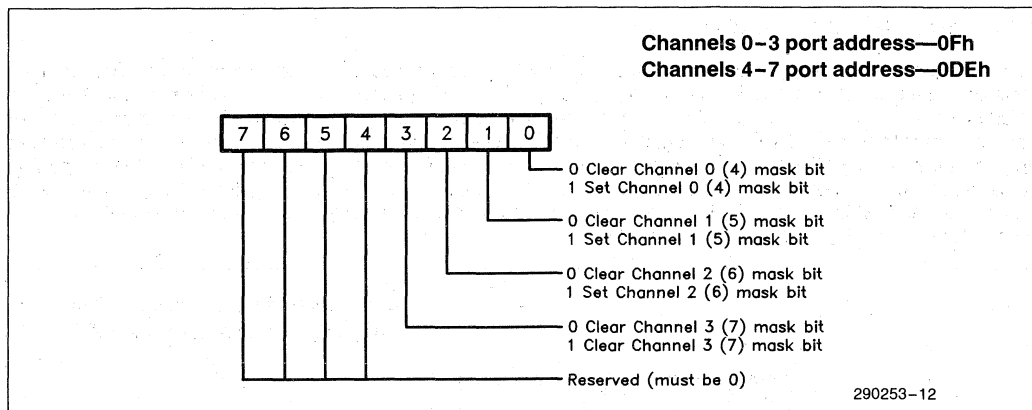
Channels 0–3 port address—0Fh
Channels 4–7 port address—0DEh

| 7 | 6 | 5 | 4 | 3 | 2 | 1 | 0 |
|---|---|---|---|---|---|---|---|

0 Clear Channel 0 (4) mask bit
1 Set Channel 0 (4) mask bit

0 Clear Channel 1 (5) mask bit
1 Set Channel 1 (5) mask bit

0 Clear Channel 2 (6) mask bit
1 Set Channel 2 (6) mask bit

0 Clear Channel 3 (7) mask bit
1 Clear Channel 3 (7) mask bit

Reserved (must be 0)

290253–12